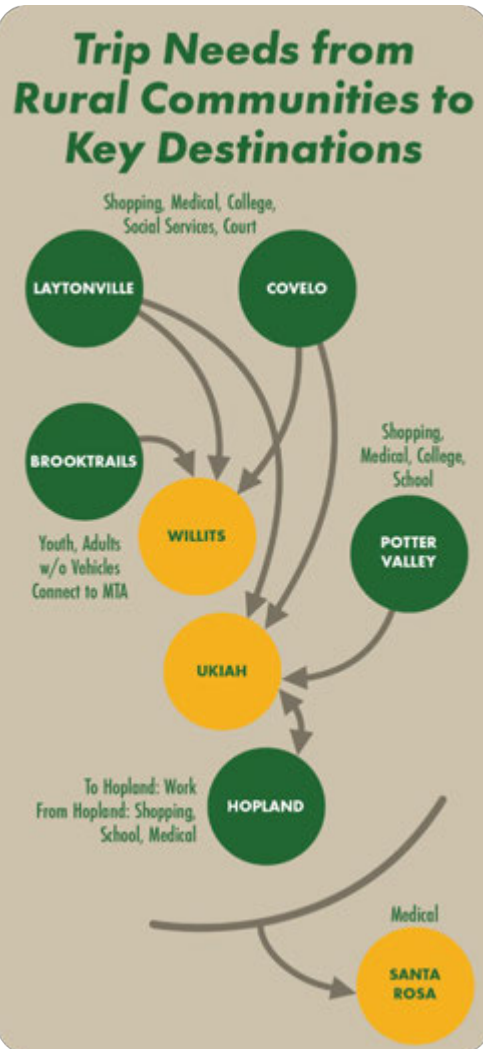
Trip Needs from Rural Communities to Key Destinations

Shopping, Medical, College, Social Services, Court

LAYTONVILLE

COVELO

BROOKTRAILS

Shopping, Medical, College, School

WILLITS

Youth, Adults w/o Vehicles Connect to MTA

POTTER VALLEY

UKIAH

To Hopland: Work
From Hopland: Shopping, School, Medical

HOPLAND

Medical

SANTA ROSA